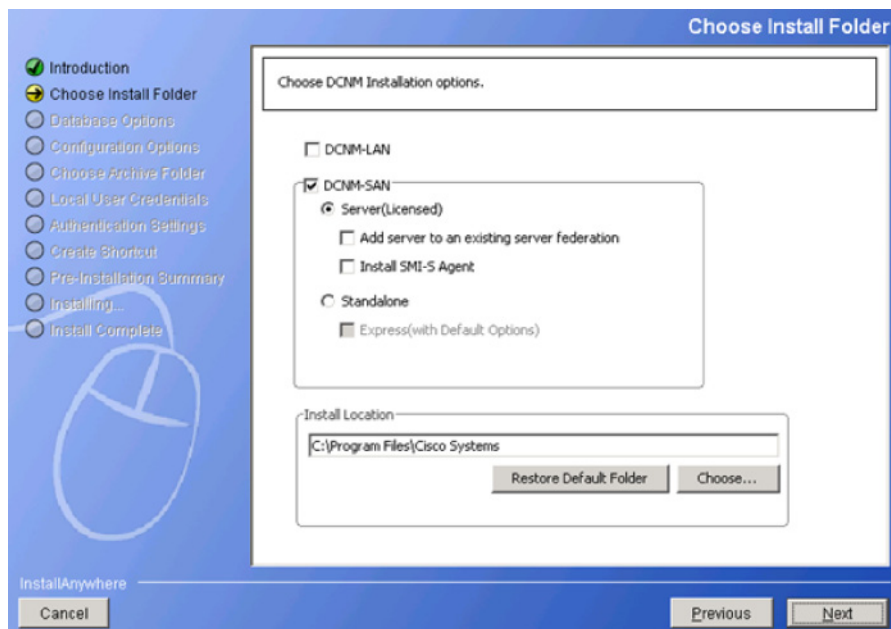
Choose Install Folder

Introduction
Choose Install Folder
Database Options
Configuration Options
Choose Archive Folder
Local User Credentials
Authentication Settings
Create Shortcut
Pre-Installation Summary
Installing...
Install Complete

Choose DCNM Installation options.

DCNM-LAN

DCNM-SAN

Server(Licensed)

Add server to an existing server federation

Install SMI-S Agent

Standalone

Express(with Default Options)

Install Location

C:\Program Files\Cisco Systems

Restore Default Folder

Choose...

InstallAnywhere

Cancel

Previous

Next